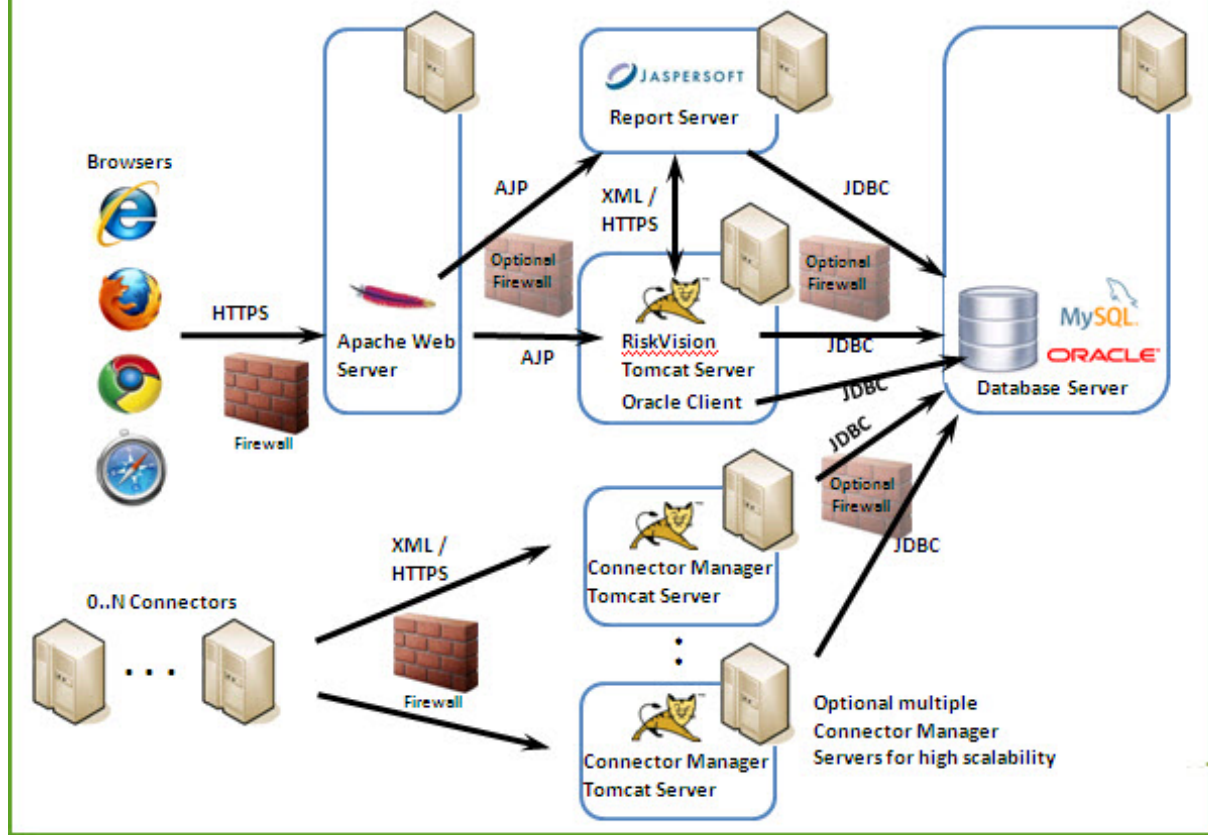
JASPERSOFT

Report Server

Browsers

AJP

XML / HTTPS

JDBC

Optional Firewall

Optional Firewall

HTTPS

Apache Web Server

AJP

RiskVision Tomcat Server

Oracle Client

JDBC

MySQL

ORACLE

Database Server

JDBC

Firewall

JDBC

Optional Firewall

JDBC

XML / HTTPS

Connector Manager Tomcat Server

0..N Connectors

...

Firewall

:

Optional multiple Connector Manager Servers for high scalability

Connector Manager Tomcat Server